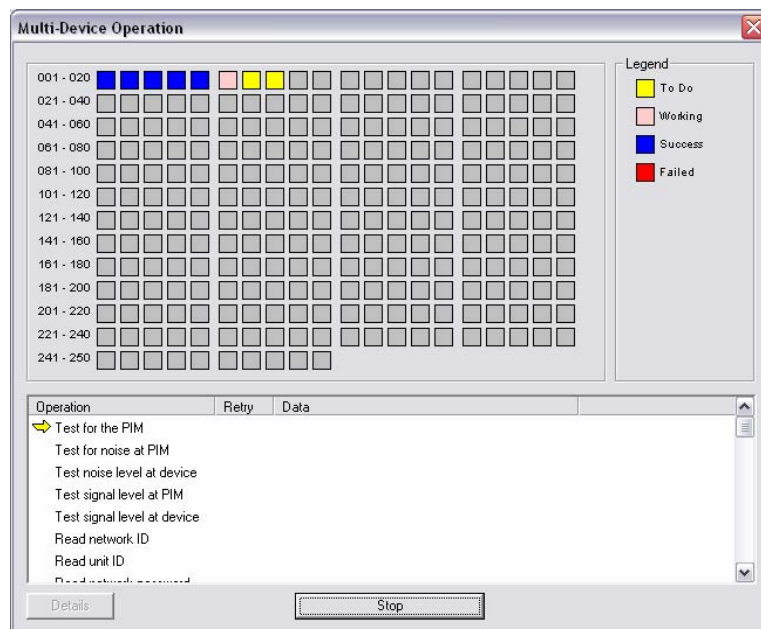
Multi-Device Operation

001 - 020
021 - 040
041 - 060
061 - 080
081 - 100
101 - 120
121 - 140
141 - 160
161 - 180
181 - 200
201 - 220
221 - 240
241 - 250

Legend
To Do
Working
Success
Failed

| Operation | Retry | Data |
|---|---|---|
| Test for the PIM | | |
| Test for noise at PIM | | |
| Test noise level at device | | |
| Test signal level at PIM | | |
| Test signal level at device | | |
| Read network ID | | |
| Read unit ID | | |
| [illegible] | | |

Details
Stop